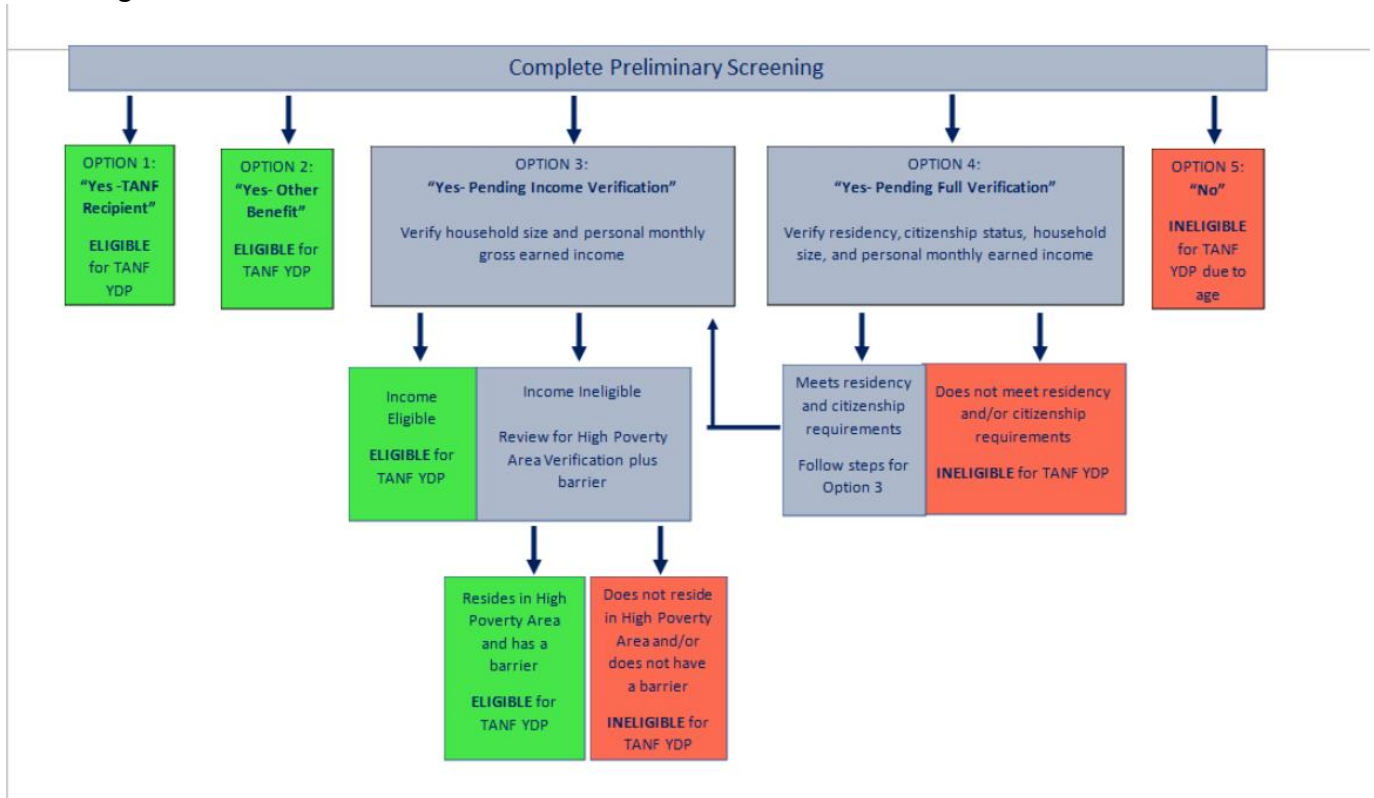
Complete Preliminary Screening

OPTION 1:
"Yes -TANF Recipient"

ELIGIBLE for TANF YDP

OPTION 2:
"Yes- Other Benefit"

ELIGIBLE for TANF YDP

OPTION 3:
"Yes- Pending Income Verification"

Verify household size and personal monthly gross earned income

OPTION 4:
"Yes- Pending Full Verification"

Verify residency, citizenship status, household size, and personal monthly earned income

OPTION 5:
"No"

INELIGIBLE for TANF YDP due to age

Income Eligible

ELIGIBLE for TANF YDP

Income Ineligible

Review for High Poverty Area Verification plus barrier

Meets residency and citizenship requirements

Follow steps for Option 3

Does not meet residency and/or citizenship requirements

INELIGIBLE for TANF YDP

Resides in High Poverty Area and has a barrier

ELIGIBLE for TANF YDP

Does not reside in High Poverty Area and/or does not have a barrier

INELIGIBLE for TANF YDP